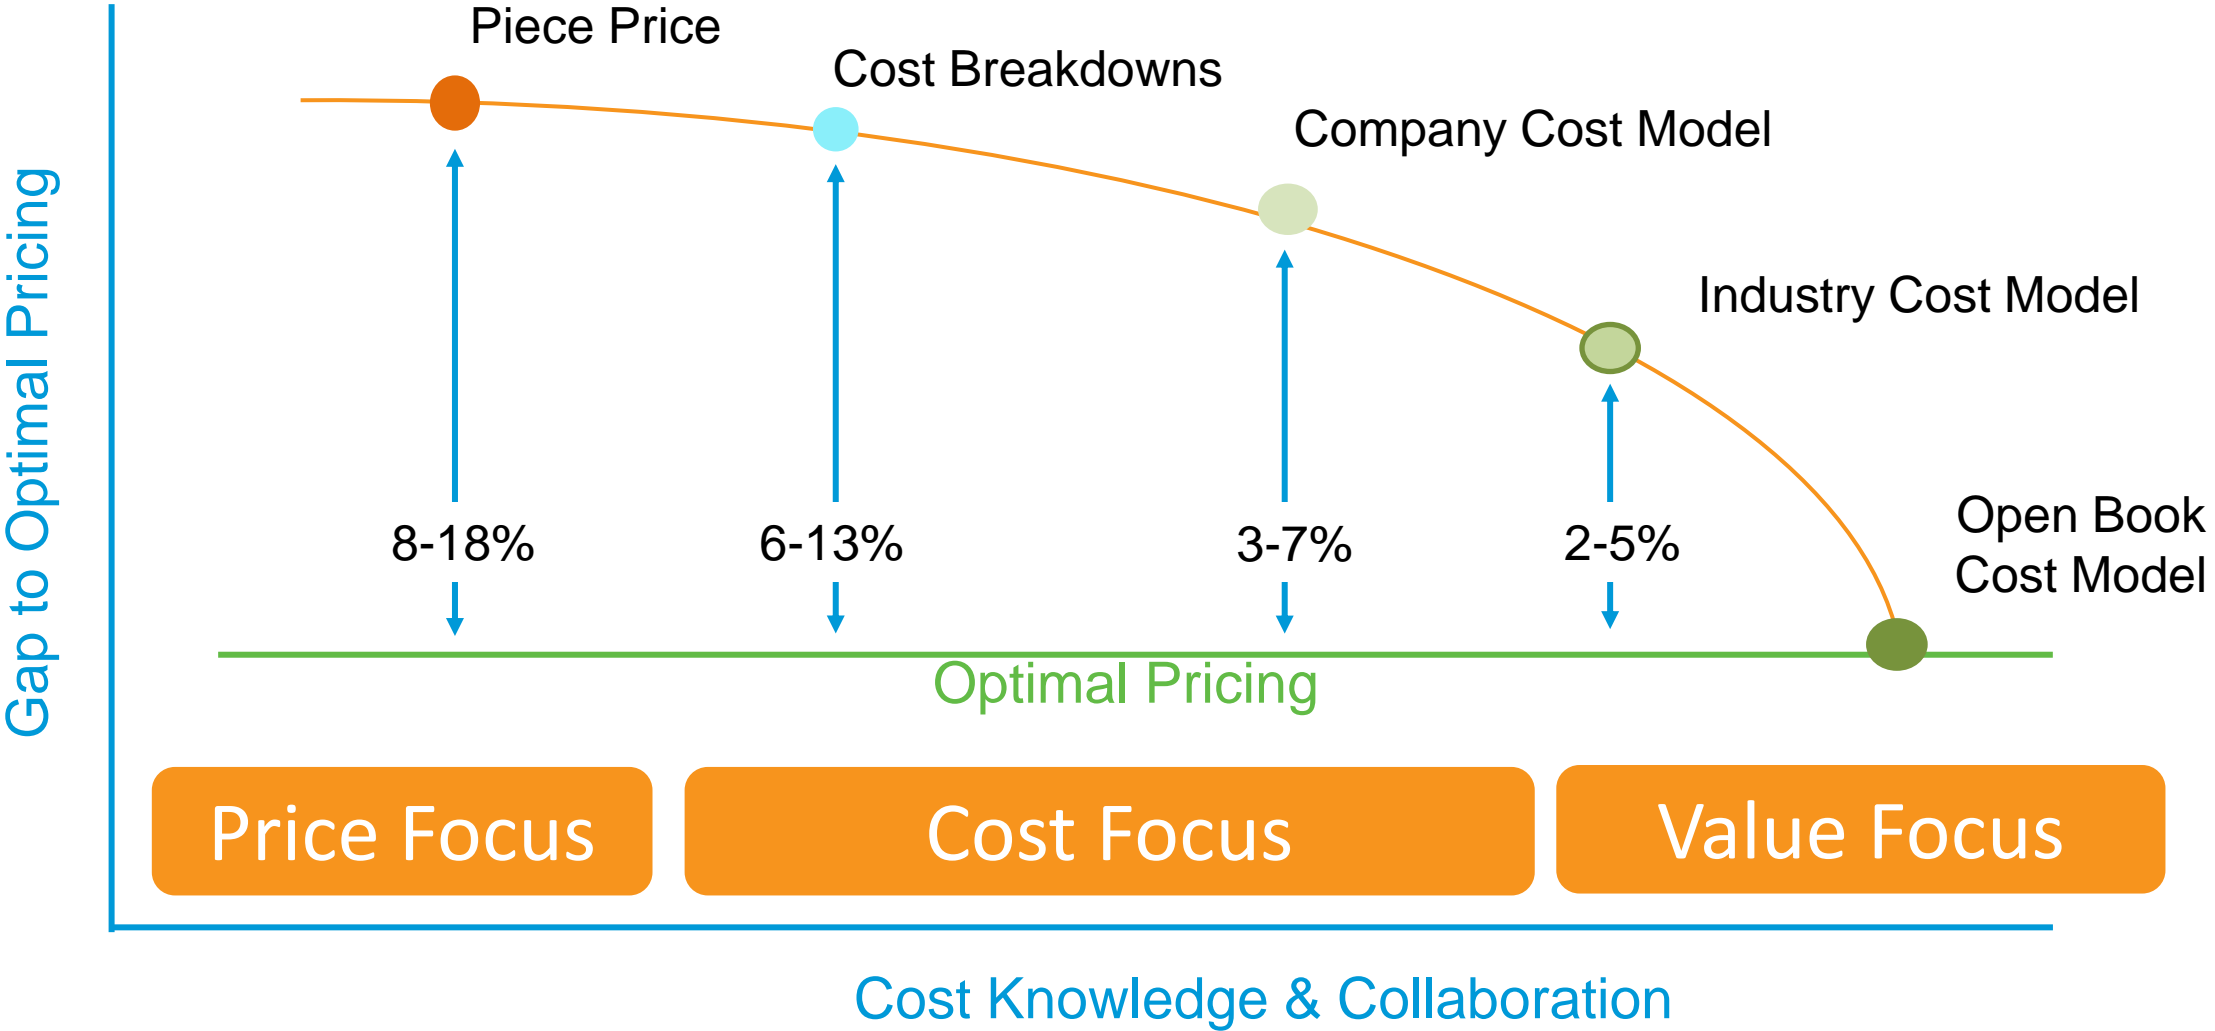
Gap to Optimal Pricing

Piece Price

Cost Breakdowns

Company Cost Model

Industry Cost Model

Open Book Cost Model

8-18%

6-13%

3-7%

2-5%

Optimal Pricing

Price Focus

Cost Focus

Value Focus

Cost Knowledge & Collaboration